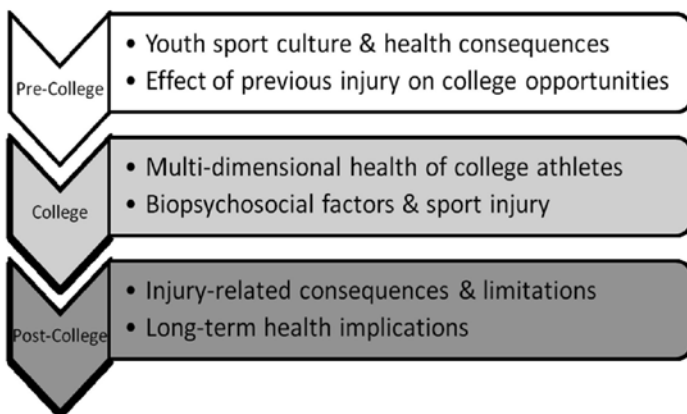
Pre-College

• Youth sport culture & health consequences
• Effect of previous injury on college opportunities

College

• Multi-dimensional health of college athletes
• Biopsychosocial factors & sport injury

Post-College

• Injury-related consequences & limitations
• Long-term health implications